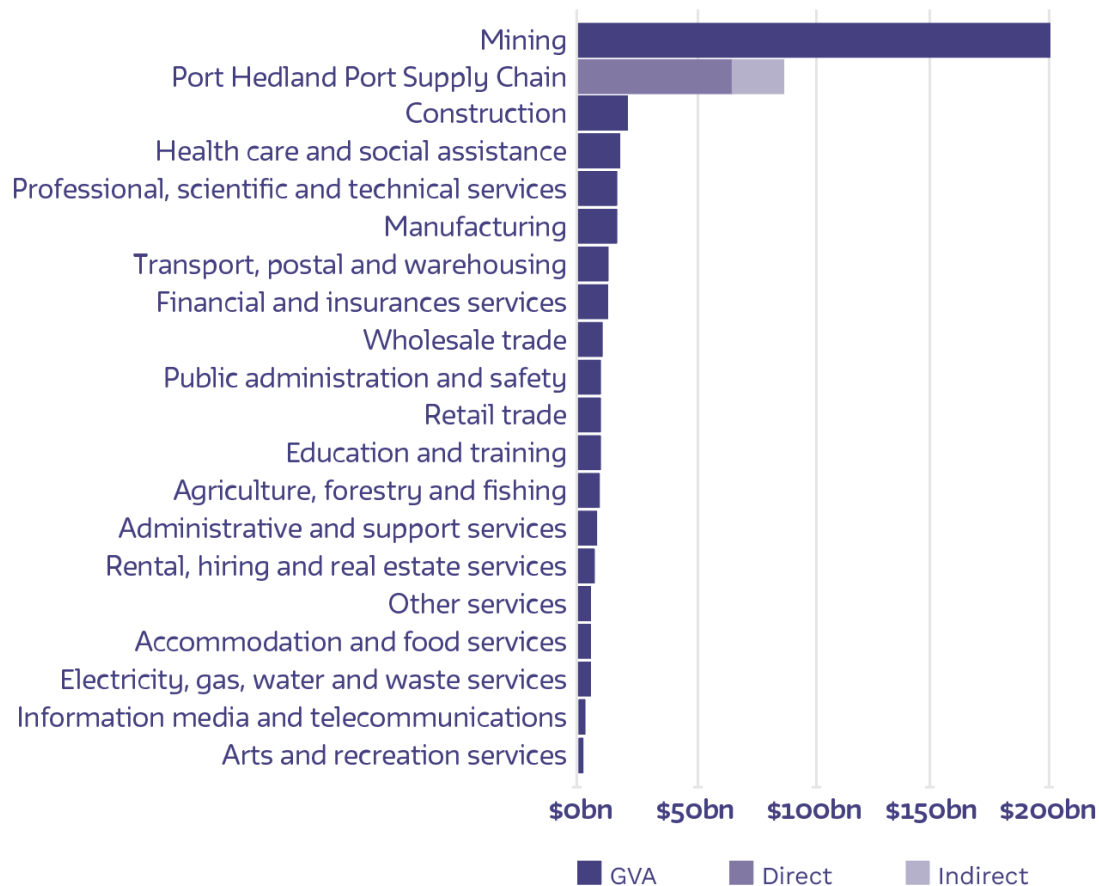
Mining
Port Hedland Port Supply Chain
Construction
Health care and social assistance
Professional, scientific and technical services
Manufacturing
Transport, postal and warehousing
Financial and insurances services
Wholesale trade
Public administration and safety
Retail trade
Education and training
Agriculture, forestry and fishing
Administrative and support services
Rental, hiring and real estate services
Other services
Accommodation and food services
Electricity, gas, water and waste services
Information media and telecommunications
Arts and recreation services

$0bn $50bn $100bn $150bn $200bn

GVA Direct Indirect